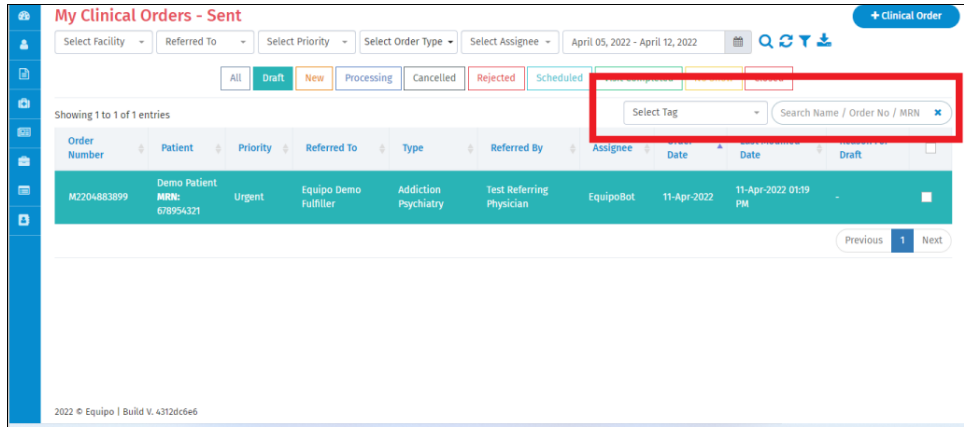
My Clinical Orders - Sent

+ Clinical Order

Select Facility | Referred To | Select Priority | Select Order Type | Select Assignee | April 05, 2022 - April 12, 2022

All | Draft | New | Processing | Cancelled | Rejected | Scheduled | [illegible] | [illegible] | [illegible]

Showing 1 to 1 of 1 entries

Select Tag | Search Name / Order No / MRN

| Order Number | Patient | Priority | Referred To | Type | Referred By | Assignee | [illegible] Date | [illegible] Date | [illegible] Draft | |
|---|---|---|---|---|---|---|---|---|---|---|
| M2204883899 | Demo Patient MRN: 678954321 | Urgent | Equipo Demo Fulfiller | Addiction Psychiatry | Test Referring Physician | EquipoBot | 11-Apr-2022 | 11-Apr-2022 01:19 PM | - | |

Previous | 1 | Next

2022 © Equipo | Build V. 4312dc6e6